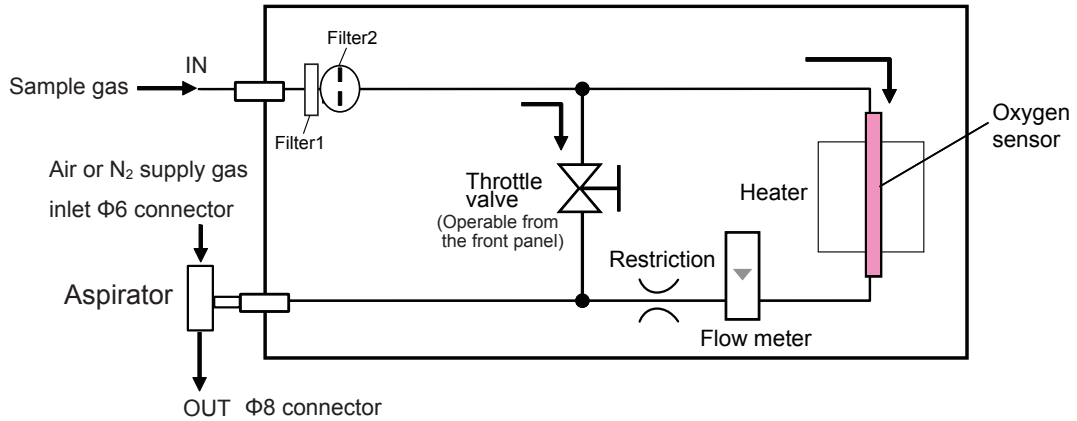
IN

Sample gas

Filter2

Filter1

Air or $N_2$ supply gas inlet Φ6 connector

Throttle valve
(Operable from the front panel)

Heater

Oxygen sensor

Aspirator

Restriction

Flow meter

OUT Φ8 connector